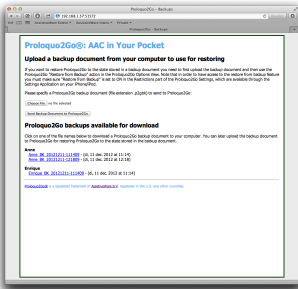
Proloquo2Go – Backups

192.168.1.57:5570

Proloquo2Go – Backups

Proloquo2Go®: AAC in Your Pocket

Upload a backup document from your computer to use for restoring

If you want to restore Proloquo2Go to the state stored in a backup document you need to first upload the backup document and then use the Proloquo2Go "Restore from Backup" action in the Proloquo2Go Options View. Note that in order to have access to the restore from backup feature you must make sure "Restore from Backup" is set to ON in the Restrictions part of the Proloquo2Go Settings, which are available through the Settings Application on your iPhone/iPod.

Please specify a Proloquo2Go backup document (file extension .p2gbk) to send to Proloquo2Go:

Choose File no file selected

Send Backup Document to Proloquo2Go

Proloquo2Go backups available for download

Click on one of the file names below to download a Proloquo2Go backup document to your computer. You can later upload the backup document to Proloquo2Go for restoring Proloquo2Go to the state stored in the backup document.

Anne
Anne_BK_20121211-111409 - (ID, 11 dec 2012 at 11:14)
Anne_BK_20121211-111409 - (ID, 11 dec 2012 at 11:14)

Enrique
Enrique_BK_20121211-111409 - (ID, 11 dec 2012 at 11:14)

Proloquo2Go is a registered trademark of AssistiveWare B.V. Registered in the U.S. and other countries.